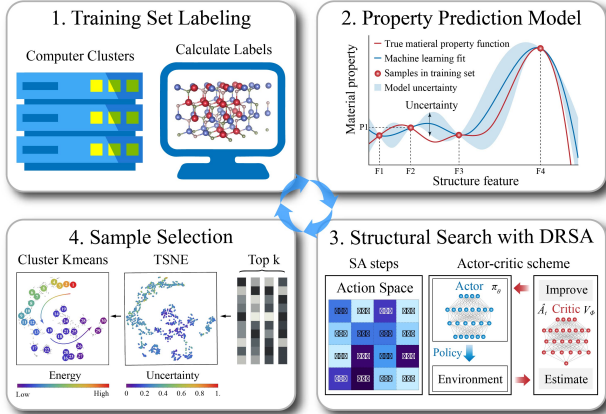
1. Training Set Labeling

Computer Clusters

Calculate Labels

2. Property Prediction Model

True matieral property function

Machine learning fit

Samples in training set

Model uncertainty

Material property

Uncertainty

P1

F1

F2

F3

F4

Structure feature

4. Sample Selection

Cluster Kmeans

TSNE

Top k

Energy

Low

High

Uncertainty

0 0.2 0.4 0.6 0.8 1.

3. Structural Search with DRSA

SA steps

Actor-critic scheme

Action Space

Actor $\pi_\theta$

Policy

Environment

Improve

$\hat{A}_t$ Critic $V_\Phi$

Estimate